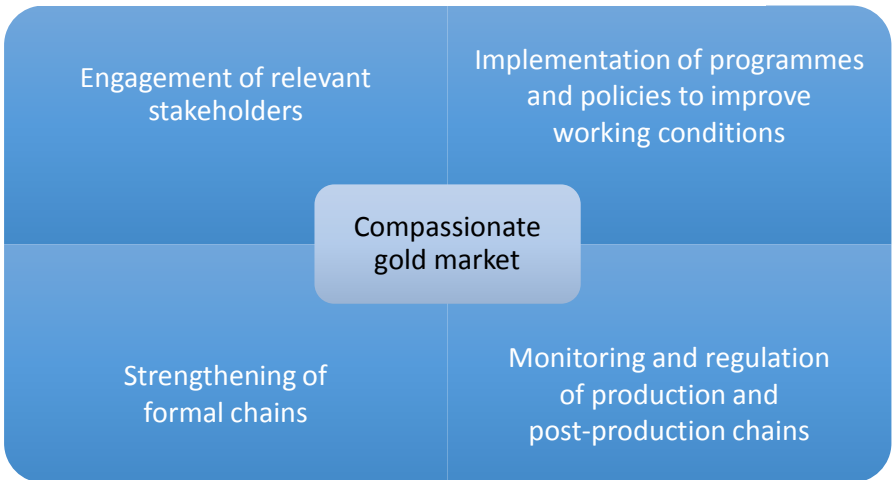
Engagement of relevant stakeholders

Implementation of programmes and policies to improve working conditions

Compassionate gold market

Strengthening of formal chains

Monitoring and regulation of production and post-production chains